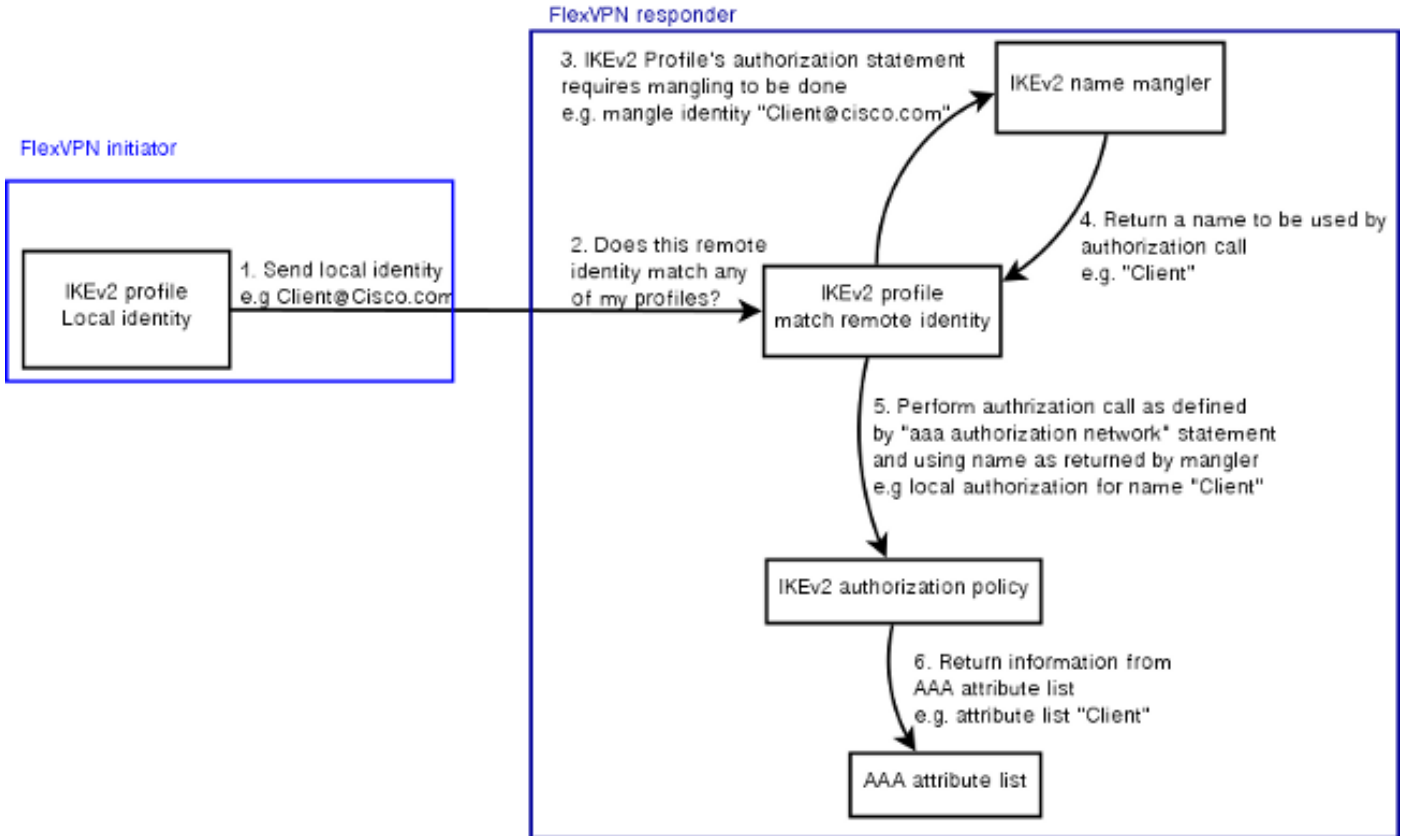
FlexVPN responder

3. IKEv2 Profile's authorization statement requires mangling to be done
e.g. mangle identity "Client@cisco.com"

IKEv2 name mangler

FlexVPN initiator

4. Return a name to be used by authorization call
e.g. "Client"

IKEv2 profile
Local identity

1. Send local identity
e.g Client@Cisco.com

2. Does this remote identity match any of my profiles?

IKEv2 profile
match remote identity

5. Perform authrization call as defined by "aaa authorization network" statement and using name as returned by mangler
e.g local authorization for name "Client"

IKEv2 authorization policy

6. Return information from AAA attribute list
e.g. attribute list "Client"

AAA attribute list